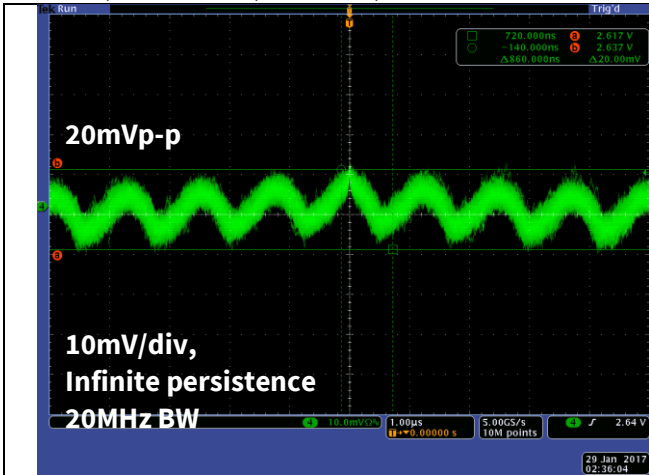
Tek Run

Trig'd

T

720.000ns a 2.617 V
-140.000ns b 2.637 V
Δ860.000ns Δ20.00mV

20mVp-p

b

4

a

10mV/div,
Infinite persistence
20MHz BW

4 10.0mVΩ

1.00µs
T▸+0.00000 s

5.00GS/s
10M points

4 ƒ 2.64 V

29 Jan 2017
02:36:04